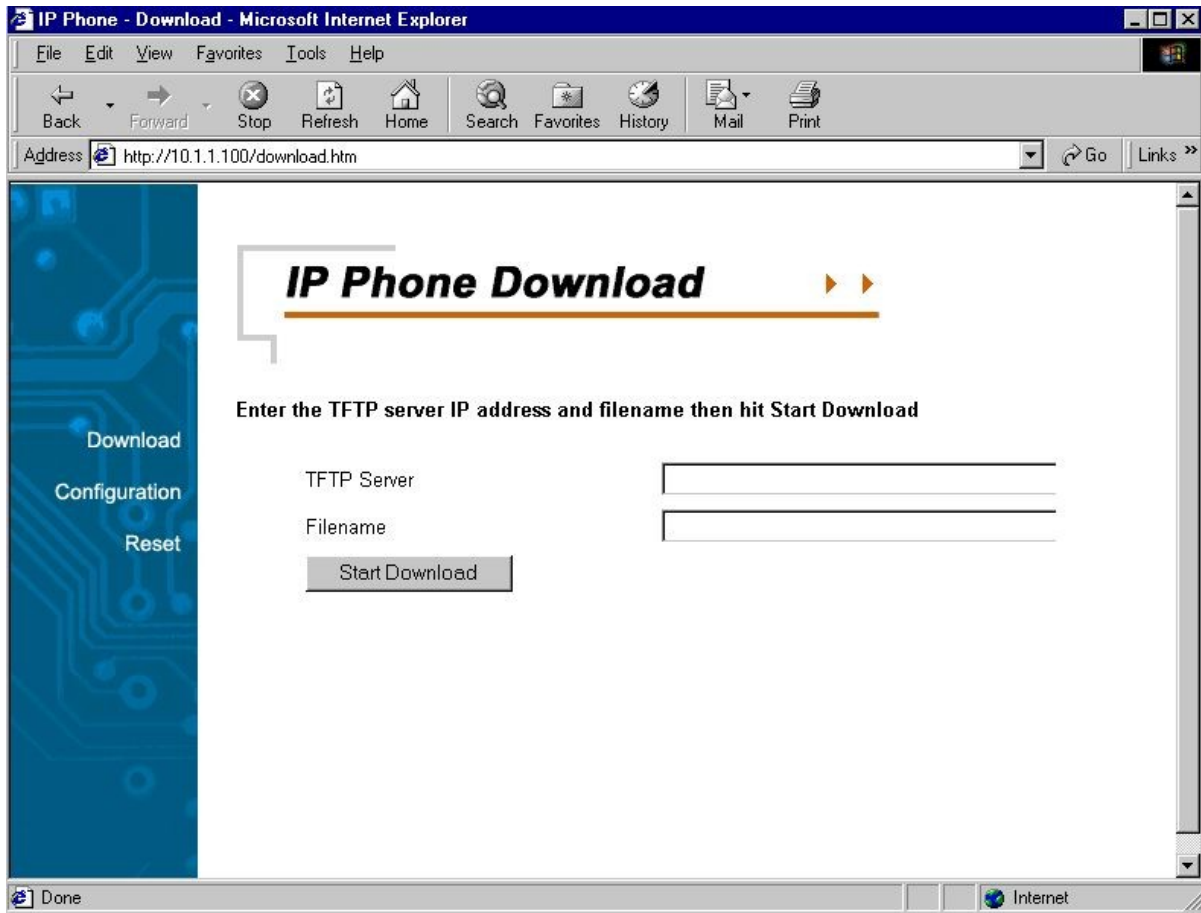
IP Phone - Download - Microsoft Internet Explorer

File Edit View Favorites Tools Help

Back Forward Stop Refresh Home Search Favorites History Mail Print

Address http://10.1.1.100/download.htm Go Links »

Download
Configuration
Reset

IP Phone Download

Enter the TFTP server IP address and filename then hit Start Download

TFTP Server
Filename
Start Download

Done
Internet